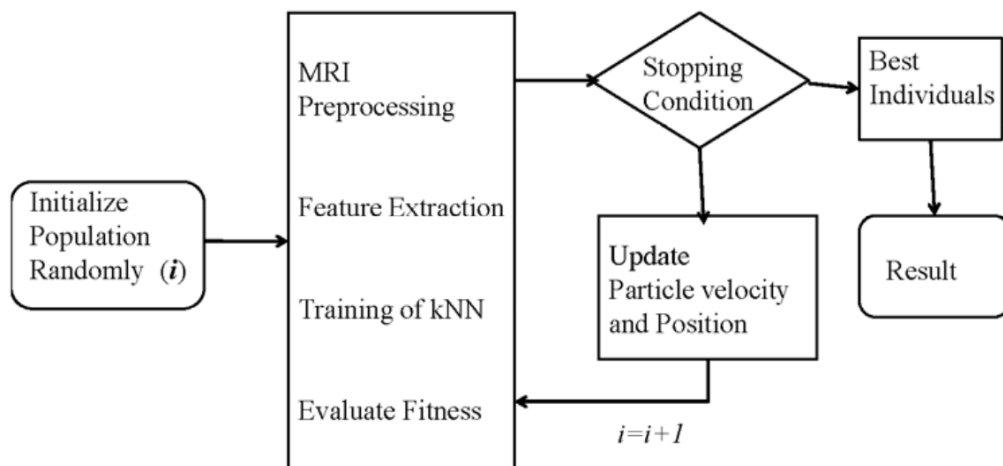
Initialize Population Randomly (*i*)

MRI Preprocessing

Feature Extraction

Training of kNN

Evaluate Fitness

Stopping Condition

Best Individuals

Update Particle velocity and Position

Result

$i=i+1$